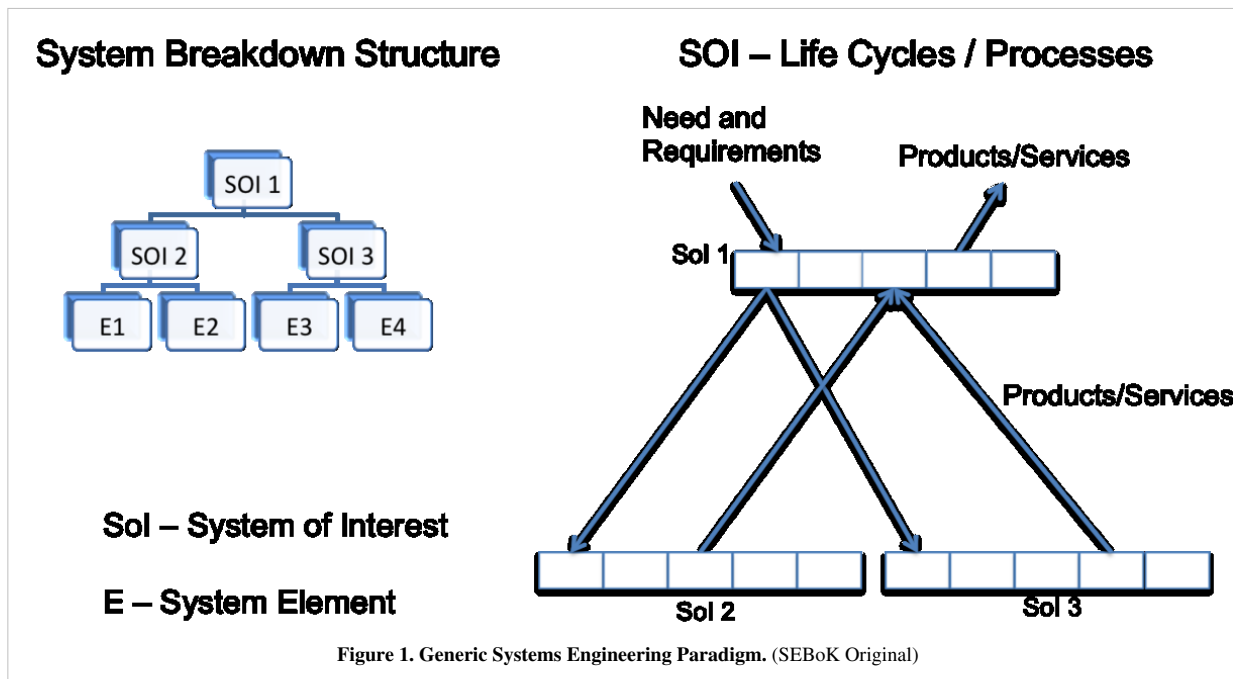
System Breakdown Structure

SOI 1

SOI 2

SOI 3

E1

E2

E3

E4

SoI – System of Interest

E – System Element

SOI – Life Cycles / Processes

Need and Requirements

Products/Services

SoI 1

Products/Services

SoI 2

SoI 3

**Figure 1. Generic Systems Engineering Paradigm.** (SEBoK Original)